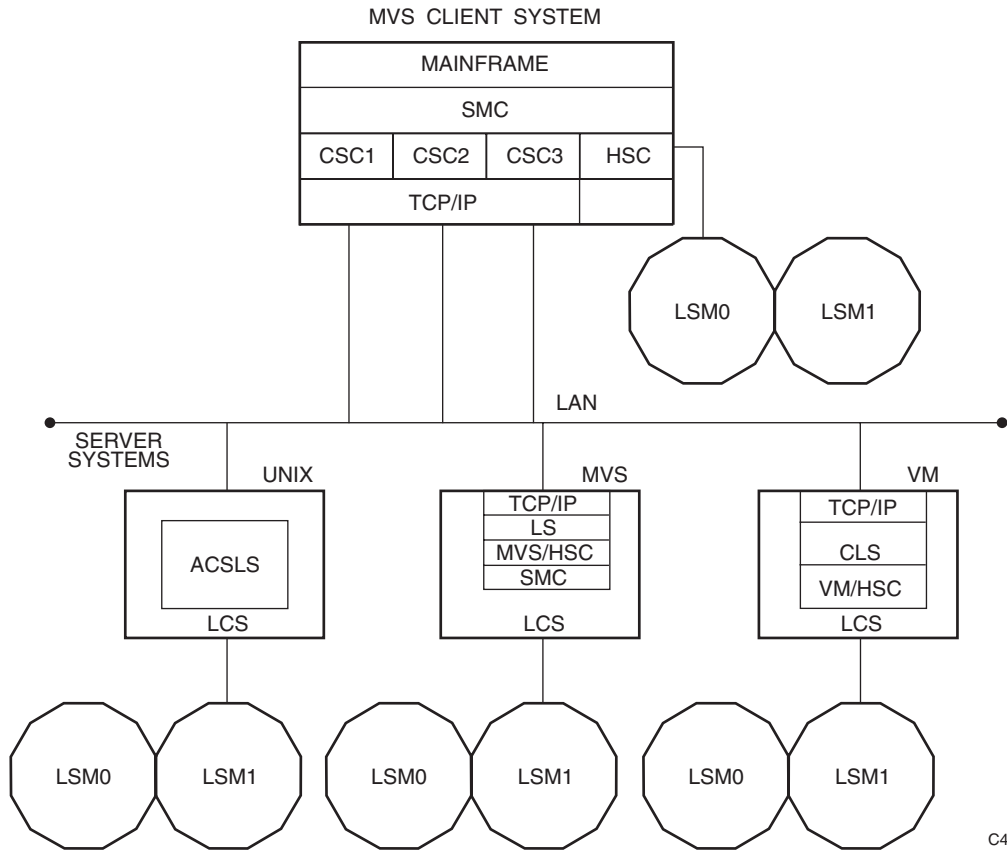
MVS CLIENT SYSTEM

MAINFRAME

SMC

CSC1

CSC2

CSC3

HSC

TCP/IP

LSM0

LSM1

LAN

SERVER SYSTEMS

UNIX

ACSLS

LCS

MVS

TCP/IP

LS

MVS/HSC

SMC

LCS

VM

TCP/IP

CLS

VM/HSC

LCS

LSM0

LSM1

LSM0

LSM1

LSM0

LSM1

C4